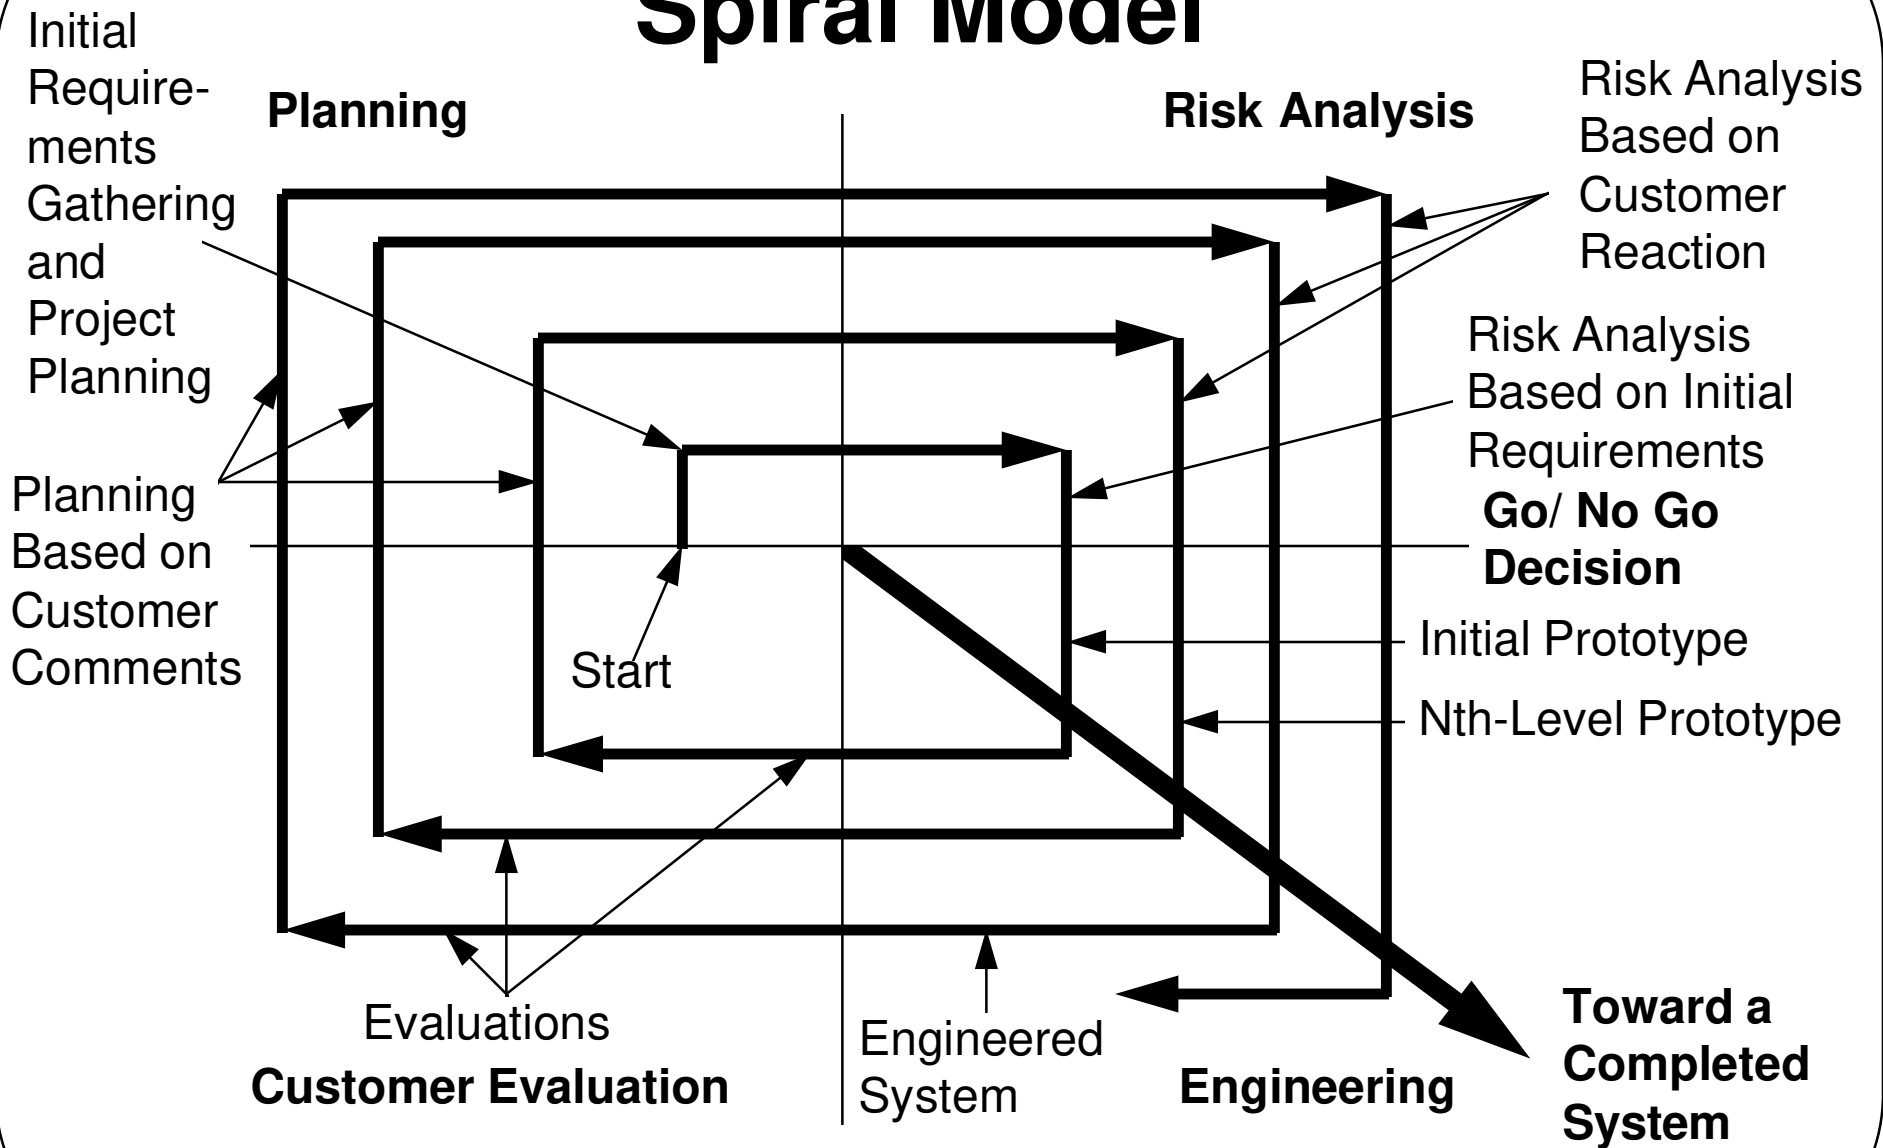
Spiral Model

Initial Requirements Gathering and Project Planning

Planning

Risk Analysis

Risk Analysis Based on Customer Reaction

Risk Analysis Based on Initial Requirements

Go/ No Go Decision

Planning Based on Customer Comments

Start

Initial Prototype

Nth-Level Prototype

Evaluations

Customer Evaluation

Engineered System

Engineering

Toward a Completed System